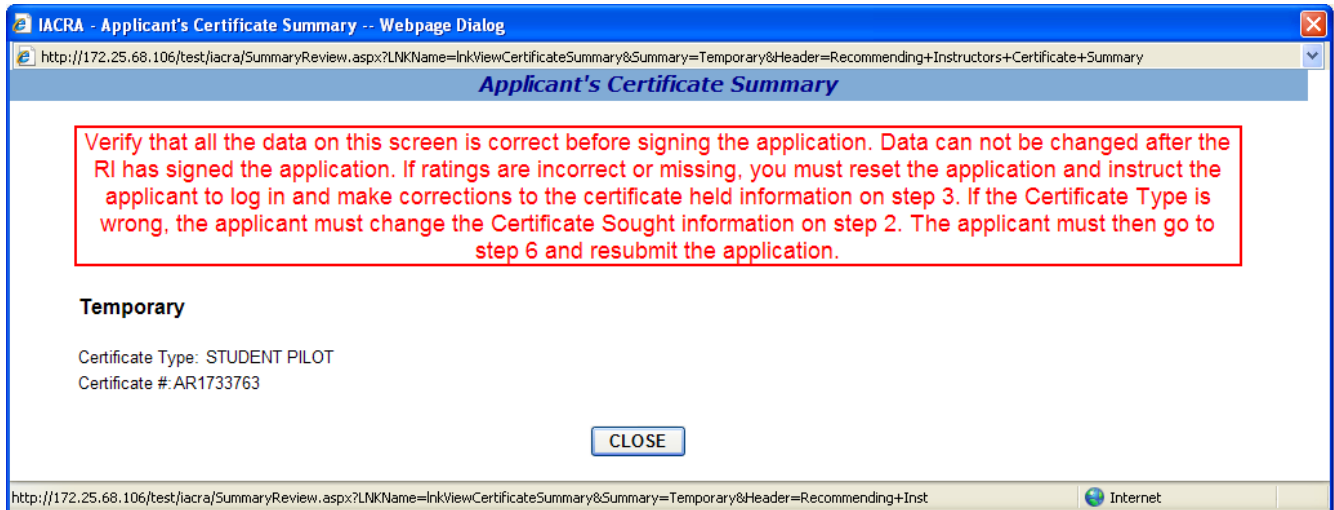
IACRA - Applicant's Certificate Summary -- Webpage Dialog

http://172.25.68.106/test/iacra/SummaryReview.aspx?LNKName=lnkViewCertificateSummary&Summary=Temporary&Header=Recommending+Instructors+Certificate+Summary

Applicant's Certificate Summary

Verify that all the data on this screen is correct before signing the application. Data can not be changed after the RI has signed the application. If ratings are incorrect or missing, you must reset the application and instruct the applicant to log in and make corrections to the certificate held information on step 3. If the Certificate Type is wrong, the applicant must change the Certificate Sought information on step 2. The applicant must then go to step 6 and resubmit the application.

Temporary

Certificate Type: STUDENT PILOT
Certificate #: AR1733763

CLOSE

http://172.25.68.106/test/iacra/SummaryReview.aspx?LNKName=lnkViewCertificateSummary&Summary=Temporary&Header=Recommending+Inst

Internet